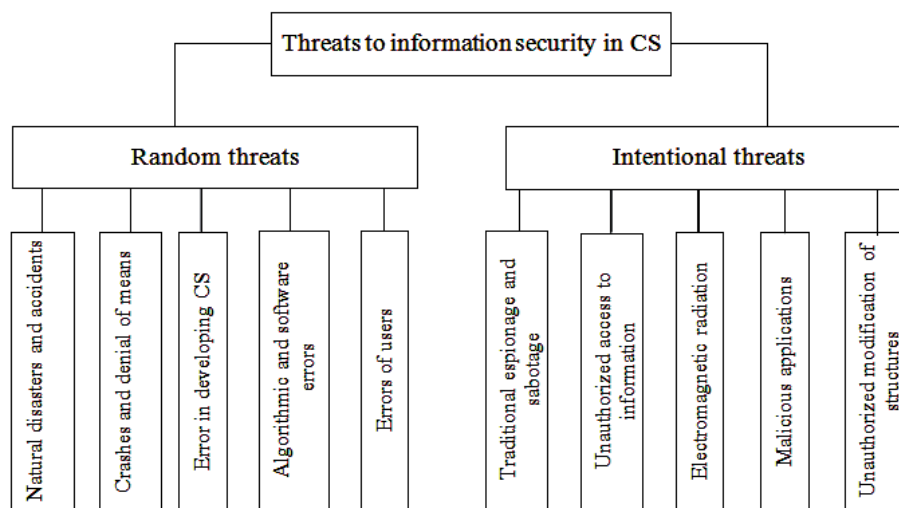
Threats to information security in CS

Random threats

Natural disasters and accidents

Crashes and denial of means

Error in developing CS

Algorithmic and software errors

Errors of users

Intentional threats

Traditional espionage and sabotage

Unauthorized access to information

Electromagnetic radiation

Malicious applications

Unauthorized modification of structures